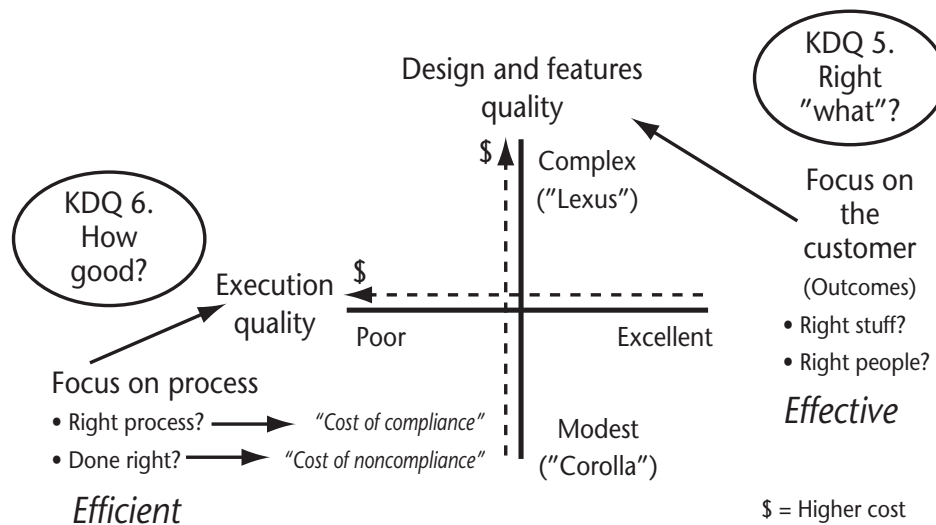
KDQ 5. Right "what"?

Design and features quality

$

Complex ("Lexus")

Focus on the customer

(Outcomes)

• Right stuff?

• Right people?

Effective

KDQ 6. How good?

$

Execution quality

Poor

Excellent

Focus on process

• Right process? → "Cost of compliance"

• Done right? → "Cost of noncompliance"

Modest ("Corolla")

Efficient

$ = Higher cost